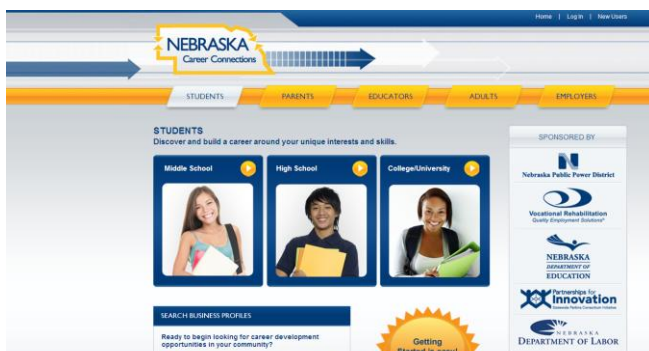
Home | Log In | New Users

NEBRASKA
Career Connections

STUDENTS
PARENTS
EDUCATORS
ADULTS
EMPLOYERS

STUDENTS
Discover and build a career around your unique interests and skills.

Middle School
High School
College/University

SEARCH BUSINESS PROFILES
Ready to begin looking for career development opportunities in your community?

Getting Started is easy!

SPONSORED BY
Nebraska Public Power District
Vocational Rehabilitation
Quality Employment Solutions
NEBRASKA DEPARTMENT OF EDUCATION
Partnerships for Innovation
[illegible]
NEBRASKA
DEPARTMENT OF LABOR